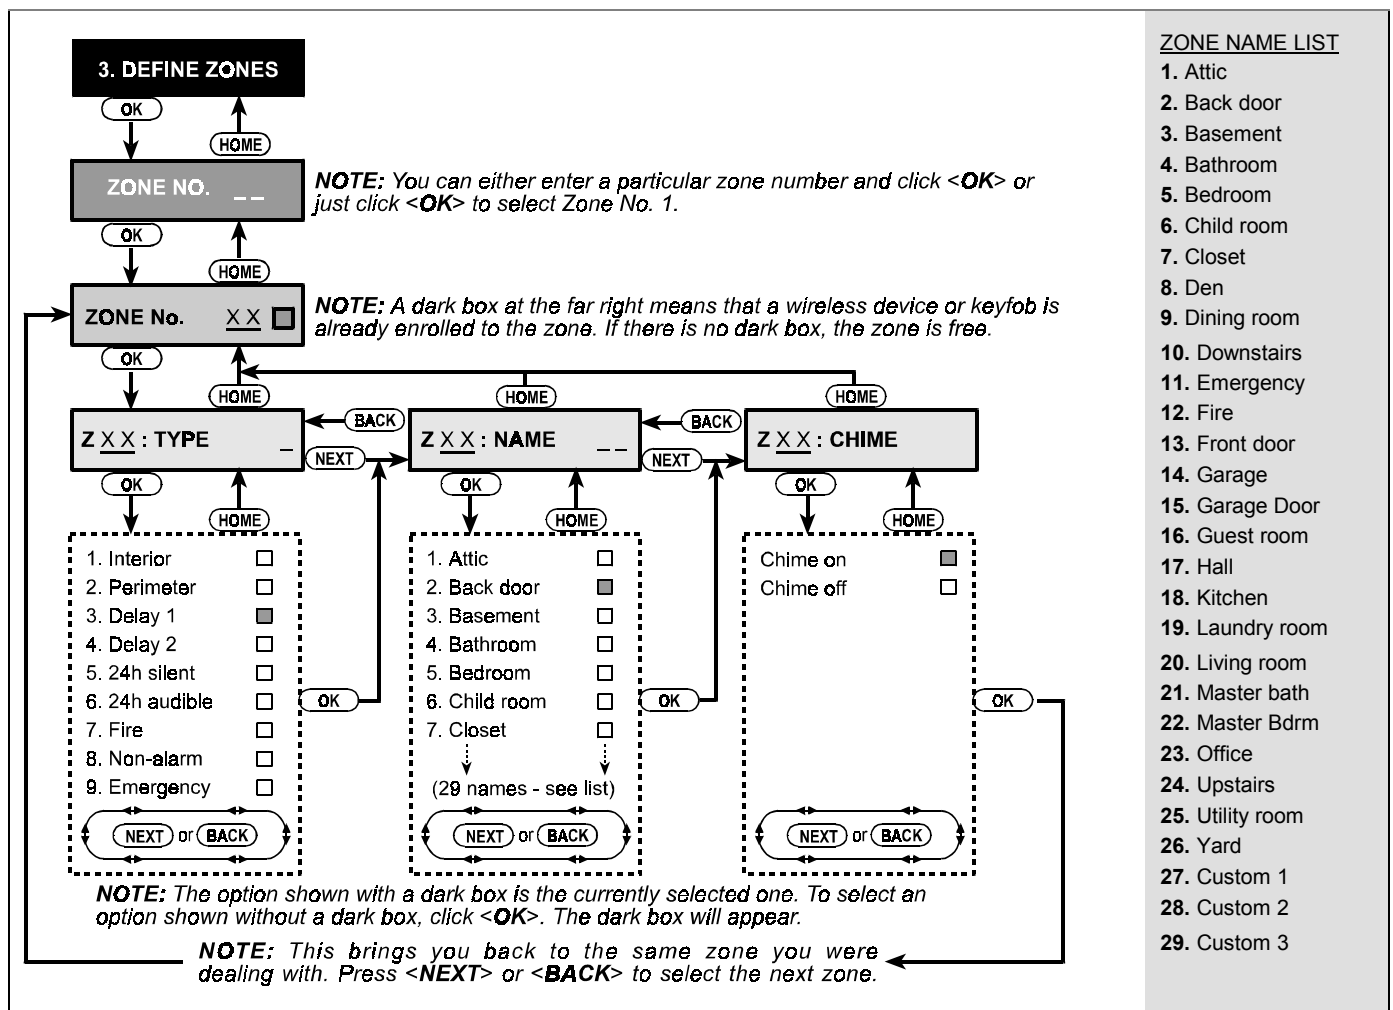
3. DEFINE ZONES

OK

HOME

ZONE NO. _ _

NOTE: You can either enter a particular zone number and click <OK> or just click <OK> to select Zone No. 1.

OK

HOME

ZONE No. X X

NOTE: A dark box at the far right means that a wireless device or keyfob is already enrolled to the zone. If there is no dark box, the zone is free.

OK

HOME

HOME

HOME

Z X X : TYPE _

BACK

Z X X : NAME _ _

BACK

Z X X : CHIME

NEXT

NEXT

OK

HOME

OK

HOME

OK

HOME

1. Interior
2. Perimeter
3. Delay 1
4. Delay 2
5. 24h silent
6. 24h audible
7. Fire
8. Non-alarm
9. Emergency

NEXT or BACK

OK

1. Attic
2. Back door
3. Basement
4. Bathroom
5. Bedroom
6. Child room
7. Closet
(29 names - see list)

NEXT or BACK

OK

Chime on
Chime off

NEXT or BACK

OK

NOTE: The option shown with a dark box is the currently selected one. To select an option shown without a dark box, click <OK>. The dark box will appear.

NOTE: This brings you back to the same zone you were dealing with. Press <NEXT> or <BACK> to select the next zone.

ZONE NAME LIST
1. Attic
2. Back door
3. Basement
4. Bathroom
5. Bedroom
6. Child room
7. Closet
8. Den
9. Dining room
10. Downstairs
11. Emergency
12. Fire
13. Front door
14. Garage
15. Garage Door
16. Guest room
17. Hall
18. Kitchen
19. Laundry room
20. Living room
21. Master bath
22. Master Bdrm
23. Office
24. Upstairs
25. Utility room
26. Yard
27. Custom 1
28. Custom 2
29. Custom 3